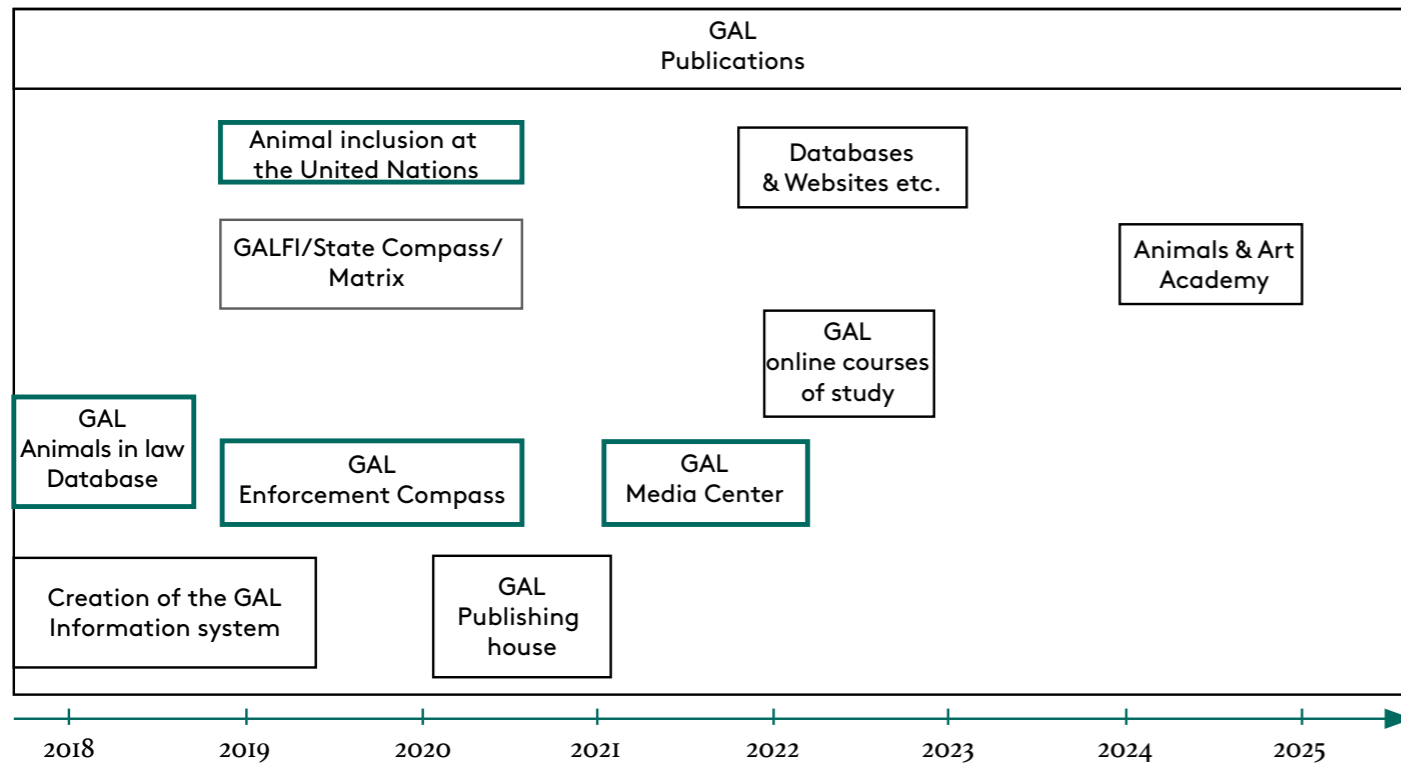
GAL
Publications

Animal inclusion at the United Nations

Databases & Websites etc.

GALFI/State Compass/ Matrix

Animals & Art Academy

GAL online courses of study

GAL Animals in law Database

GAL Enforcement Compass

GAL Media Center

Creation of the GAL Information system

GAL Publishing house

2018 2019 2020 2021 2022 2023 2024 2025